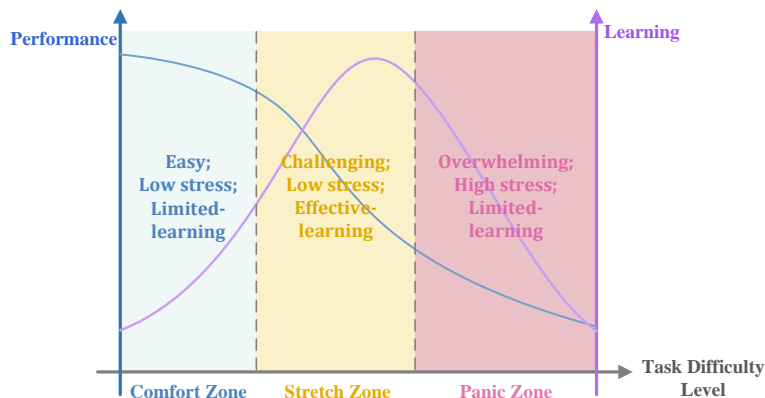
Performance

Learning

Easy;
Low stress;
Limited-learning

Challenging;
Low stress;
Effective-learning

Overwhelming;
High stress;
Limited-learning

Task Difficulty Level

Comfort Zone

Stretch Zone

Panic Zone